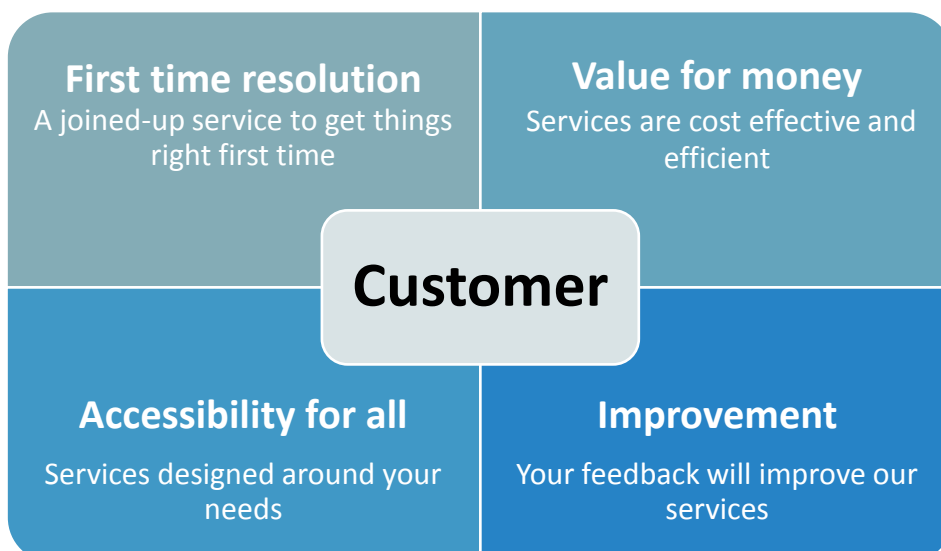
First time resolution
A joined-up service to get things right first time

Value for money
Services are cost effective and efficient

Customer

Accessibility for all
Services designed around your needs

Improvement
Your feedback will improve our services